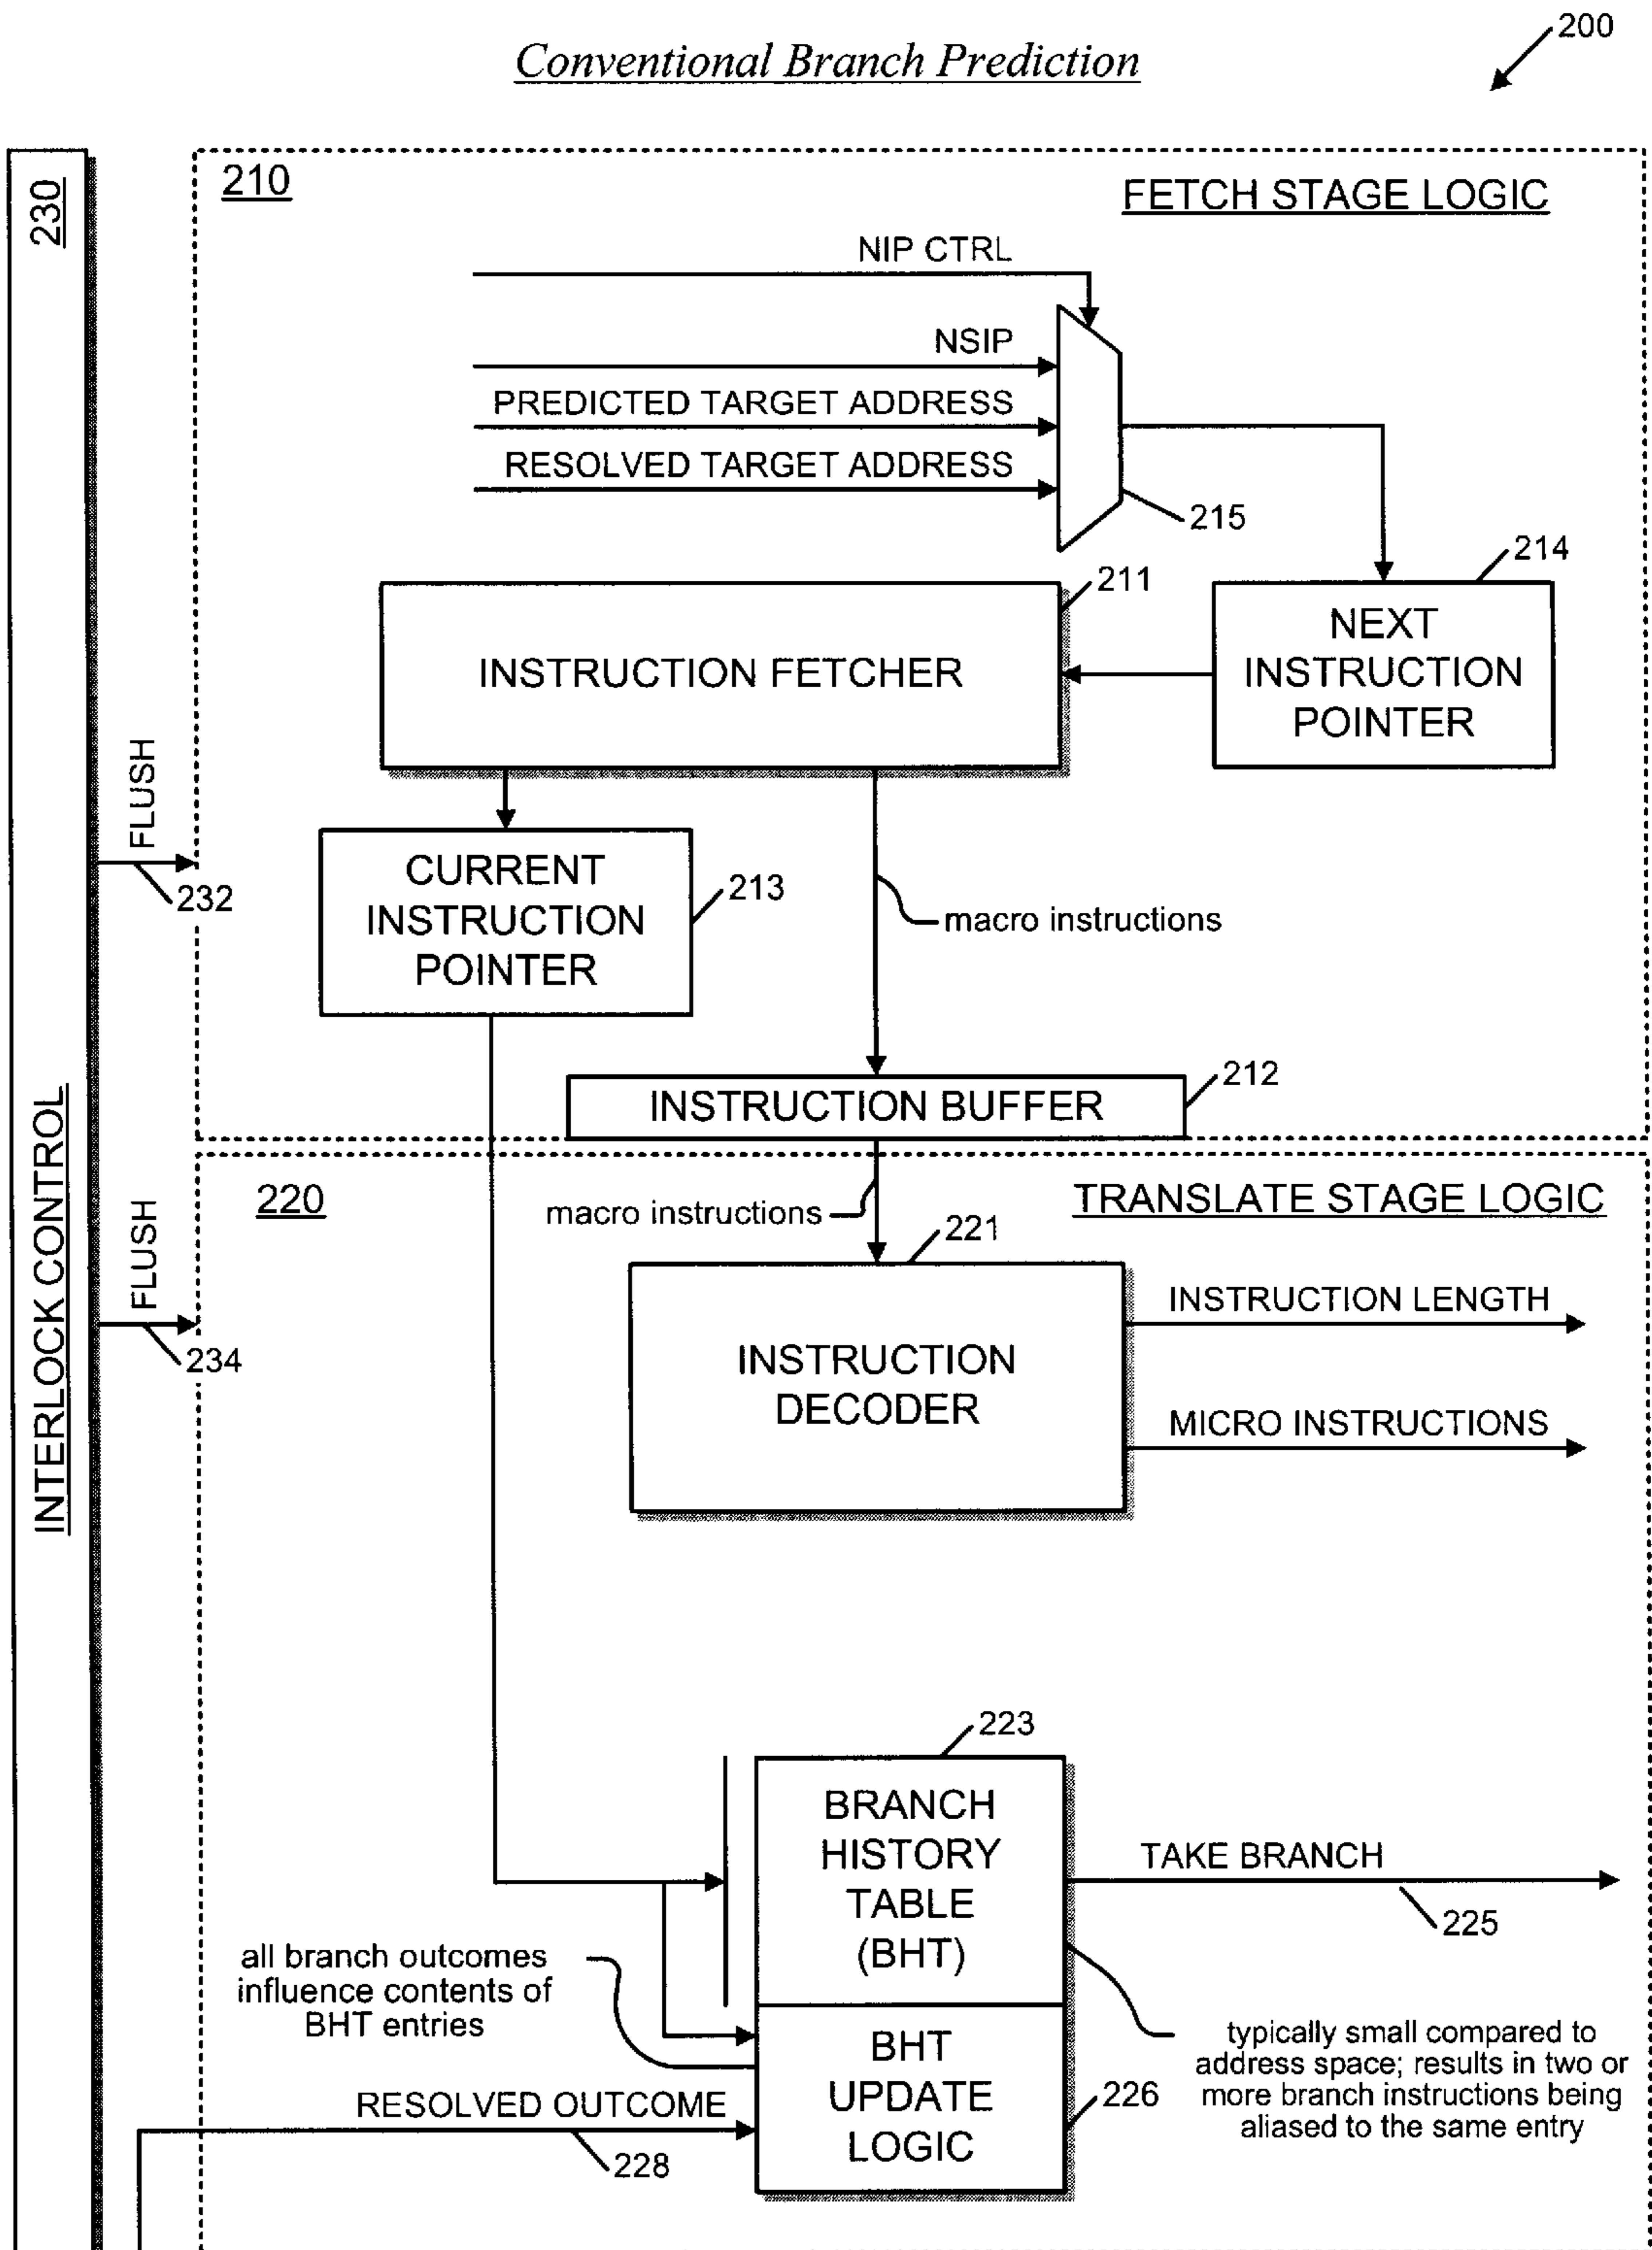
Conventional Branch Prediction

200

230

INTERLOCK CONTROL

210

FETCH STAGE LOGIC

NIP CTRL

NSIP

PREDICTED TARGET ADDRESS

RESOLVED TARGET ADDRESS

215

214

211

INSTRUCTION FETCHER

NEXT INSTRUCTION POINTER

FLUSH

232

CURRENT INSTRUCTION POINTER

213

macro instructions

212

INSTRUCTION BUFFER

220

TRANSLATE STAGE LOGIC

macro instructions

221

FLUSH

234

INSTRUCTION DECODER

INSTRUCTION LENGTH

MICRO INSTRUCTIONS

223

BRANCH HISTORY TABLE (BHT)

TAKE BRANCH

225

all branch outcomes influence contents of BHT entries

BHT UPDATE LOGIC

226

typically small compared to address space; results in two or more branch instructions being aliased to the same entry

RESOLVED OUTCOME

228